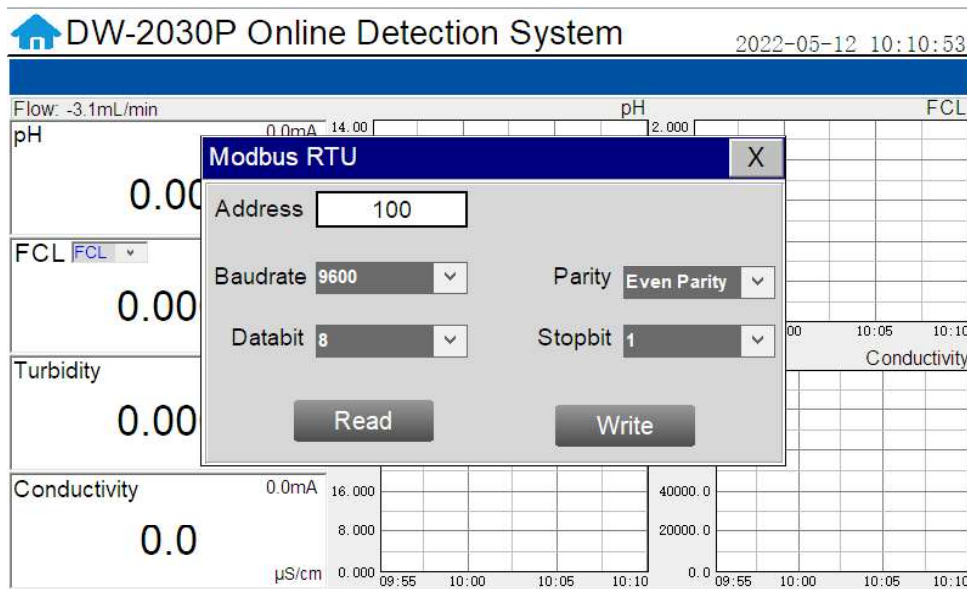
DW-2030P Online Detection System
2022-05-12 10:10:53

Flow: -3.1mL/min
pH
FCL

pH
0.0mA
14.00
0.00

2.000

FCL FCL
0.00

Turbidity
0.00

Modbus RTU
X
Address 100
Baudrate 9600
Parity Even Parity
Databit 8
Stopbit 1
Read
Write

00
10:05
10:10
Conductivity

Conductivity
0.0mA
0.0
μS/cm
16.000
8.000
0.000
09:55
10:00
10:05
10:10

40000.0
20000.0
0.0
09:55
10:00
10:05
10:10